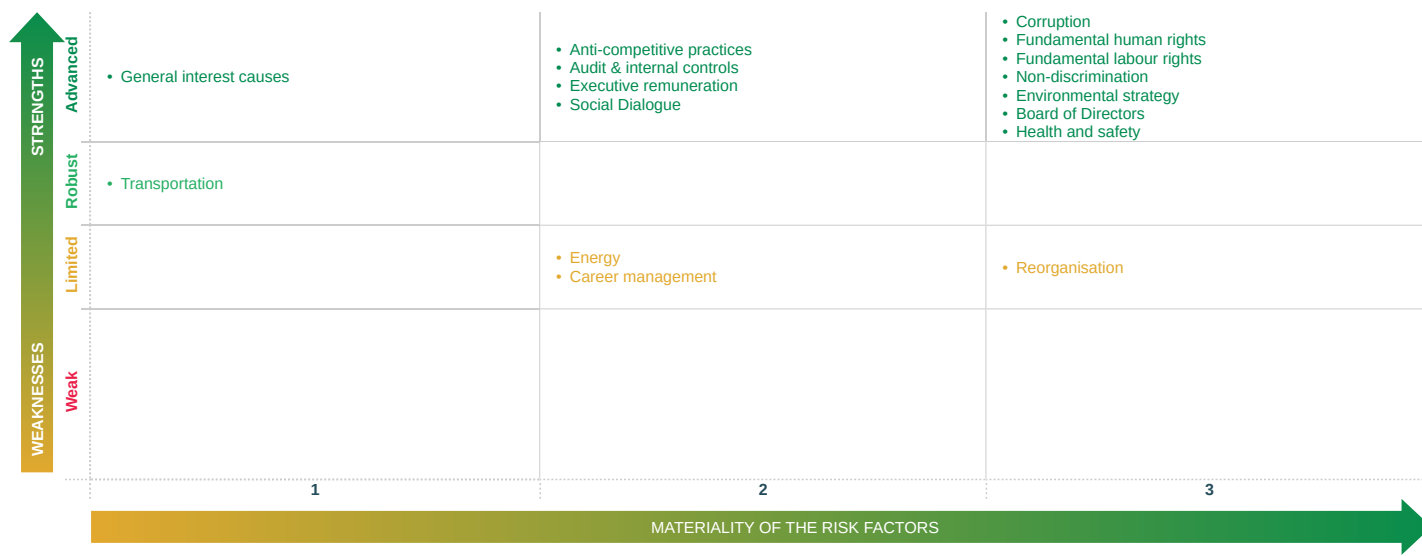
STRENGTHS

WEAKNESSES

| | 1 | 2 | 3 |
|---|---|---|---|
| Advanced | • General interest causes | • Anti-competitive practices<br>• Audit & internal controls<br>• Executive remuneration<br>• Social Dialogue | • Corruption<br>• Fundamental human rights<br>• Fundamental labour rights<br>• Non-discrimination<br>• Environmental strategy<br>• Board of Directors<br>• Health and safety |
| Robust | • Transportation | | |
| Limited | | • Energy<br>• Career management | • Reorganisation |
| Weak | | | |

MATERIALITY OF THE RISK FACTORS